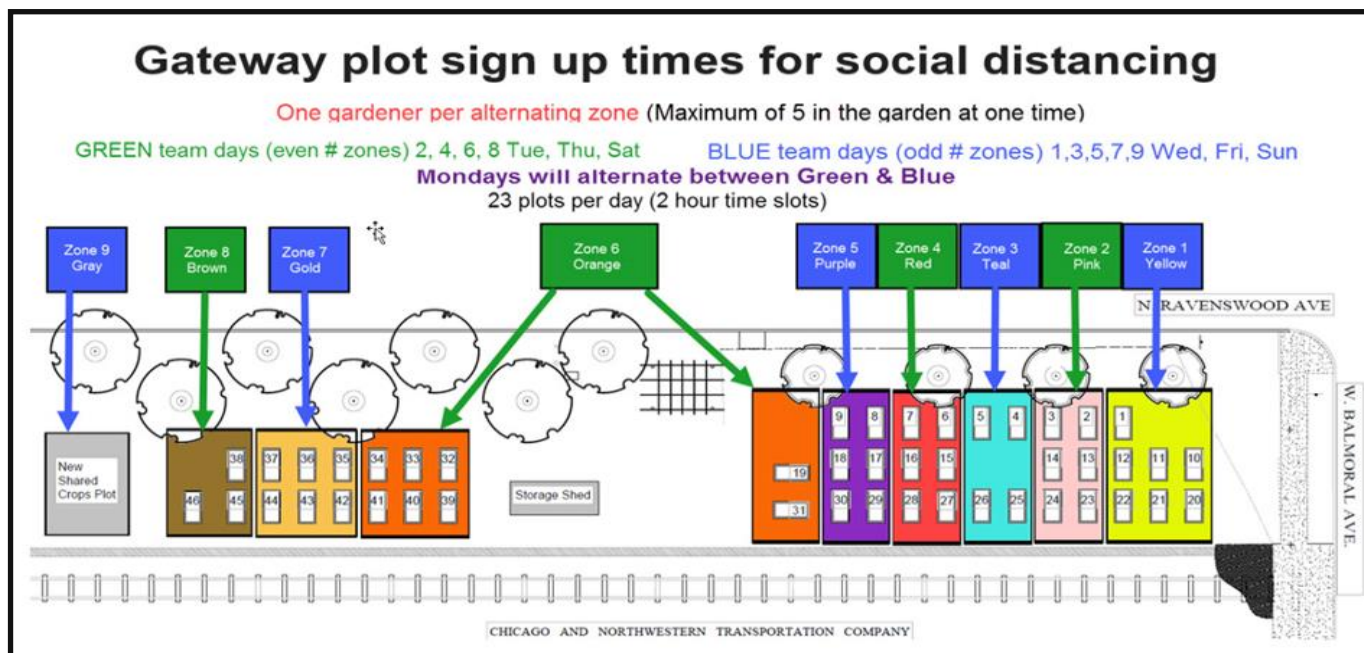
Gateway plot sign up times for social distancing

One gardener per alternating zone (Maximum of 5 in the garden at one time)

GREEN team days (even # zones) 2, 4, 6, 8 Tue, Thu, Sat

BLUE team days (odd # zones) 1,3,5,7,9 Wed, Fri, Sun

Mondays will alternate between Green & Blue

23 plots per day (2 hour time slots)

Zone 9 Gray

Zone 8 Brown

Zone 7 Gold

Zone 6 Orange

Zone 5 Purple

Zone 4 Red

Zone 3 Teal

Zone 2 Pink

Zone 1 Yellow

N. RAVENSWOOD AVE

W. BALMORAL AVE.

New Shared Crops Plot

38 46 45

37 36 35 44 43 42

34 33 32 41 40 39

Storage Shed

19 31

9 8 18 17 30 29

7 6 16 15 28 27

5 4 26 25

3 2 14 13 24 23

1 12 11 10 22 21 20

CHICAGO AND NORTHWESTERN TRANSPORTATION COMPANY